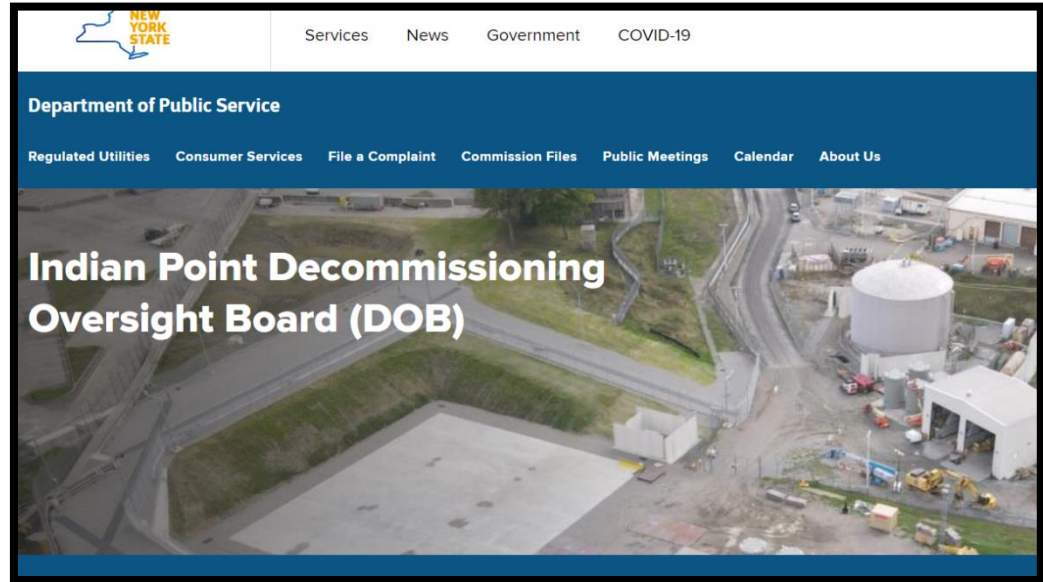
NEW YORK STATE

Services News Government COVID-19

Department of Public Service

Regulated Utilities Consumer Services File a Complaint Commission Files Public Meetings Calendar About Us

Indian Point Decommissioning Oversight Board (DOB)